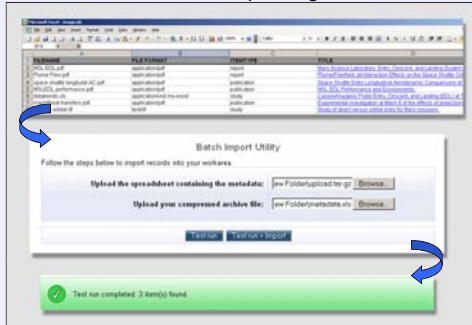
Microsoft Excel - bimagetadt

File Edit View Insert Format Tools Data Window Help

| | A | B | C | D |
|---|---|---|---|---|
| 1 | FILENAME | FILE FORMAT | ITEM TYPE | TITLE |
| 2 | MSL EDL.pdf | application/pdf | report | Mars Science Laboratory Entry, Descent, and Landing System |
| 3 | Plume Flow.pdf | application/pdf | report | Plume/Plumefield Jet Interaction Effects on the Space Shuttle Orb |
| 4 | space shuttle longitudal AC.pdf | application/pdf | publication | Space Shuttle Entry Longitudinal Aerodynamic Comparisons of th |
| 5 | MSLEDL performance.pdf | application/pdf | publication | MSL EDL Performance and Environments |
| 6 | datasendz.xls | application/vnd.ms-excel | study | Cassini/Huygens Probe Entry, Descent, and Landing (EDL) at Ti |
| 7 | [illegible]transfers.pdf | application/pdf | publication | Experimental investigation of the effects of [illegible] |
| 8 | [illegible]orbital.tif | text/tiff | study | Study of direct versus orbital entry for Mars missions |

Batch Import Utility

Follow the steps below to import records into your workarea.

Upload the spreadsheet containing the metadata: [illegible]ew Folder\upload ter.gz Browse...

Upload your compressed archive file: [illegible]ew Folder\ymetadata.xls Browse...

Test run Test run + Import

Test run completed: 3 item(s) found.